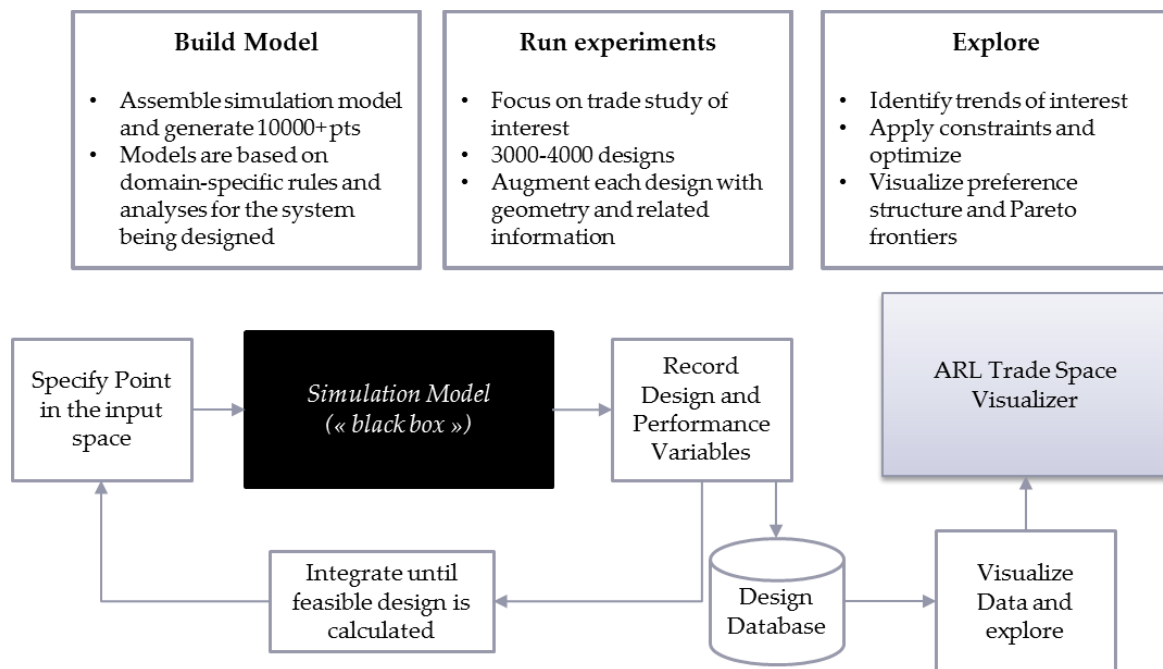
**Build Model**

- Assemble simulation model and generate 10000+ pts
- Models are based on domain-specific rules and analyses for the system being designed

**Run experiments**

- Focus on trade study of interest
- 3000-4000 designs
- Augment each design with geometry and related information

**Explore**

- Identify trends of interest
- Apply constraints and optimize
- Visualize preference structure and Pareto frontiers

Specify Point in the input space

*Simulation Model (« black box »)*

Record Design and Performance Variables

ARL Trade Space Visualizer

Integrate until feasible design is calculated

Design Database

Visualize Data and explore